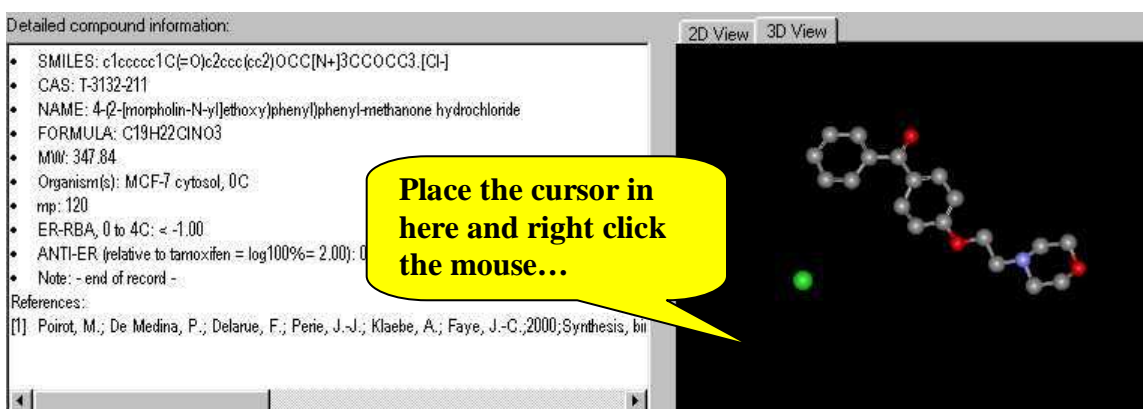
Detailed compound information:

- SMILES: c1ccccc1C(=O)c2ccc(cc2)OCC[N+]3CCOCC3.[Cl-]
- CAS: T-3132-211
- NAME: 4-(2-[morpholin-N-yl]ethoxy)phenyl)phenyl-methanone hydrochloride
- FORMULA: C19H22ClNO3
- MW: 347.84
- Organism(s): MCF-7 cytosol, 0C
- mp: 120
- ER-RBA, 0 to 4C: < -1.00
- ANTI-ER (relative to tamoxifen = log100%= 2.00): 0
- Note: - end of record -

References:
[1] Poirot, M.; De Medina, P.; Delarue, F.; Perie, J.-J.; Klaebe, A.; Faye, J.-C.;2000;Synthesis, bi

2D View 3D View

Place the cursor in here and right click the mouse…